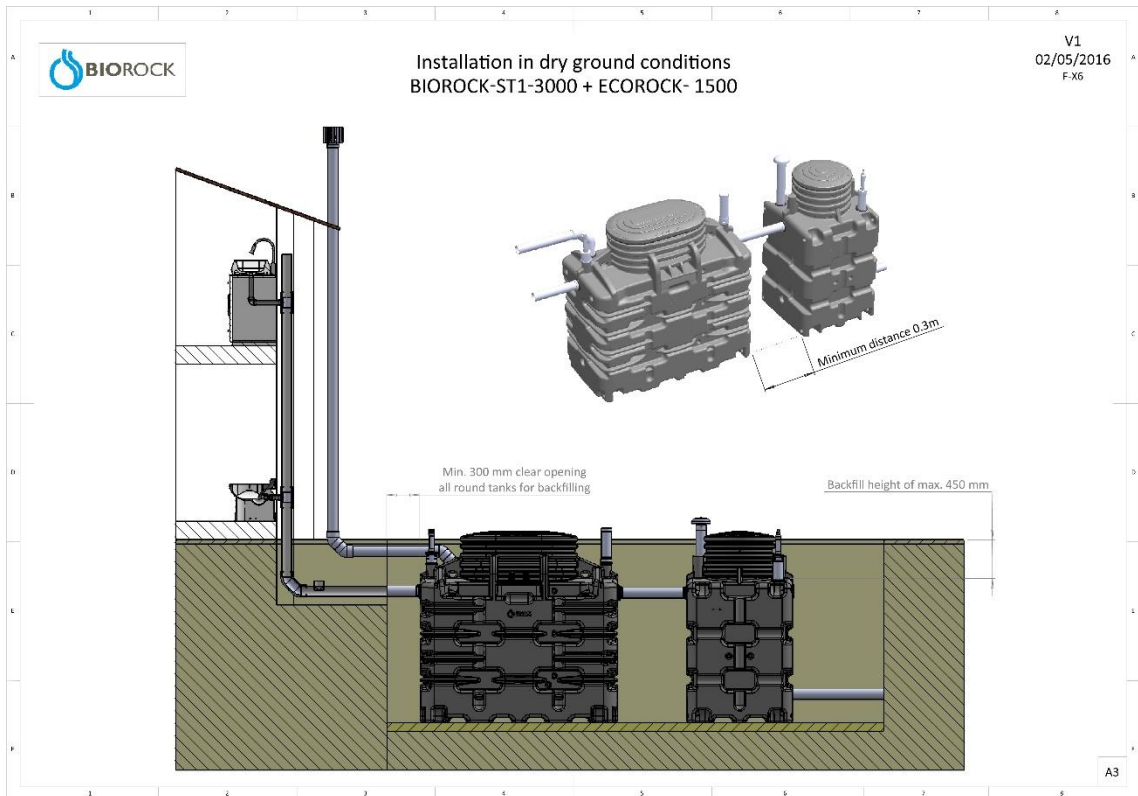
1 2 3 4 5 6 7 8

A
B
C
D
E
F

BIOROCK

Installation in dry ground conditions
BIOROCK-ST1-3000 + ECOROCK- 1500

V1
02/05/2016
F-X6

Minimum distance 0.3m

Min. 300 mm clear opening all round tanks for backfilling

Backfill height of max. 450 mm

A3

1 2 3 4 5 6 7 8